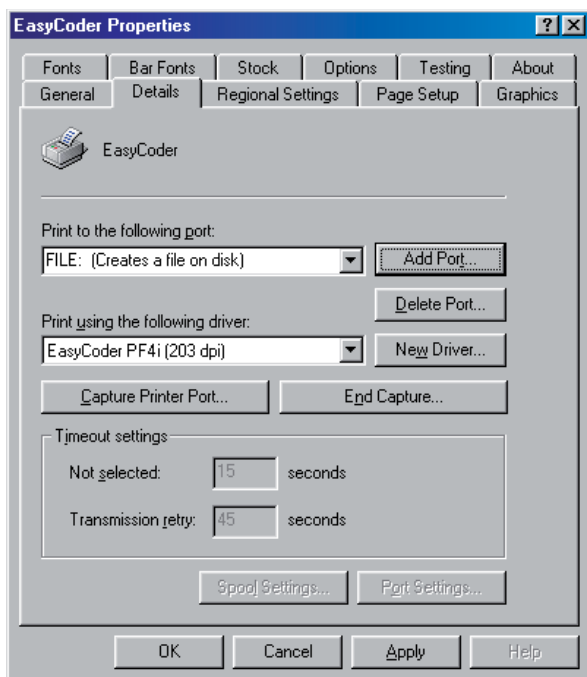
EasyCoder Properties

?

X

Fonts

Bar Fonts

Stock

Options

Testing

About

General

Details

Regional Settings

Page Setup

Graphics

EasyCoder

Print to the following port:

FILE: (Creates a file on disk)

Add Port...

Delete Port...

Print using the following driver:

EasyCoder PF4i (203 dpi)

New Driver...

Capture Printer Port...

End Capture...

Timeout settings

Not selected: 15 seconds

Transmission retry: 45 seconds

Spool Settings...

Port Settings...

OK

Cancel

Apply

Help